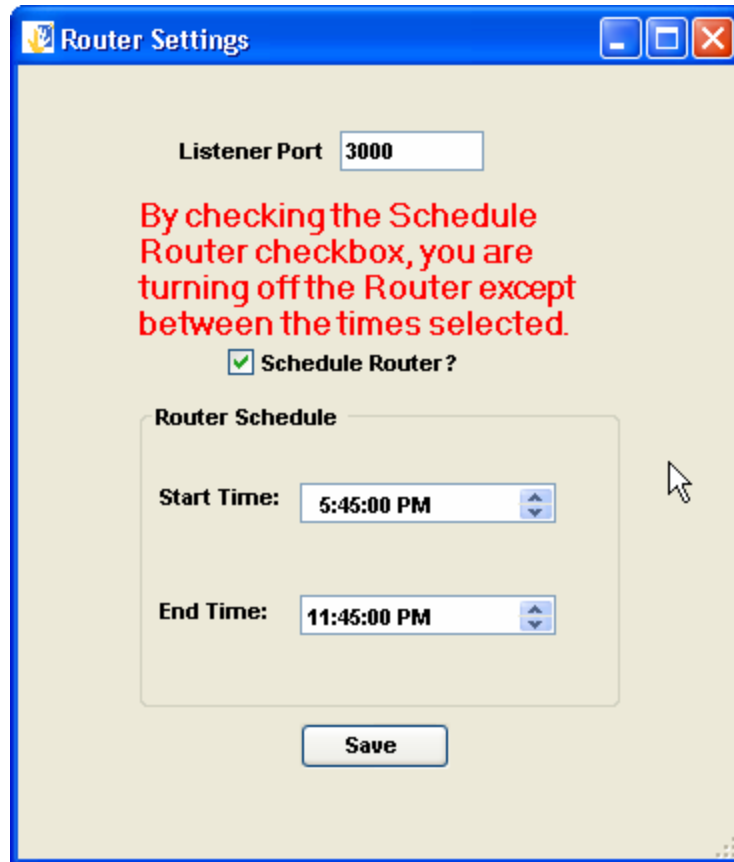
Router Settings

Listener Port 3000

By checking the Schedule Router checkbox, you are turning off the Router except between the times selected.

Schedule Router?

Router Schedule

Start Time: 5:45:00 PM

End Time: 11:45:00 PM

Save